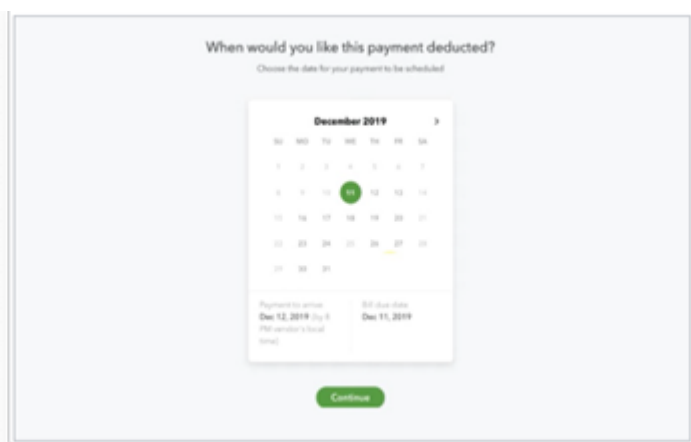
When would you like this payment deducted?

Choose the date for your payment to be scheduled

December 2019 >

| SU | MO | TU | WE | TH | FR | SA |
|---|---|---|---|---|---|---|
| 1 | 2 | 3 | 4 | 5 | 6 | 7 |
| 8 | 9 | 10 | 11 | 12 | 13 | 14 |
| 15 | 16 | 17 | 18 | 19 | 20 | 21 |
| 22 | 23 | 24 | 25 | 26 | 27 | 28 |
| 29 | 30 | 31 | | | | |

Payment to arrive
Dec 12, 2019 (by 5 PM vendor's local time)

Bill due date
Dec 11, 2019

Continue